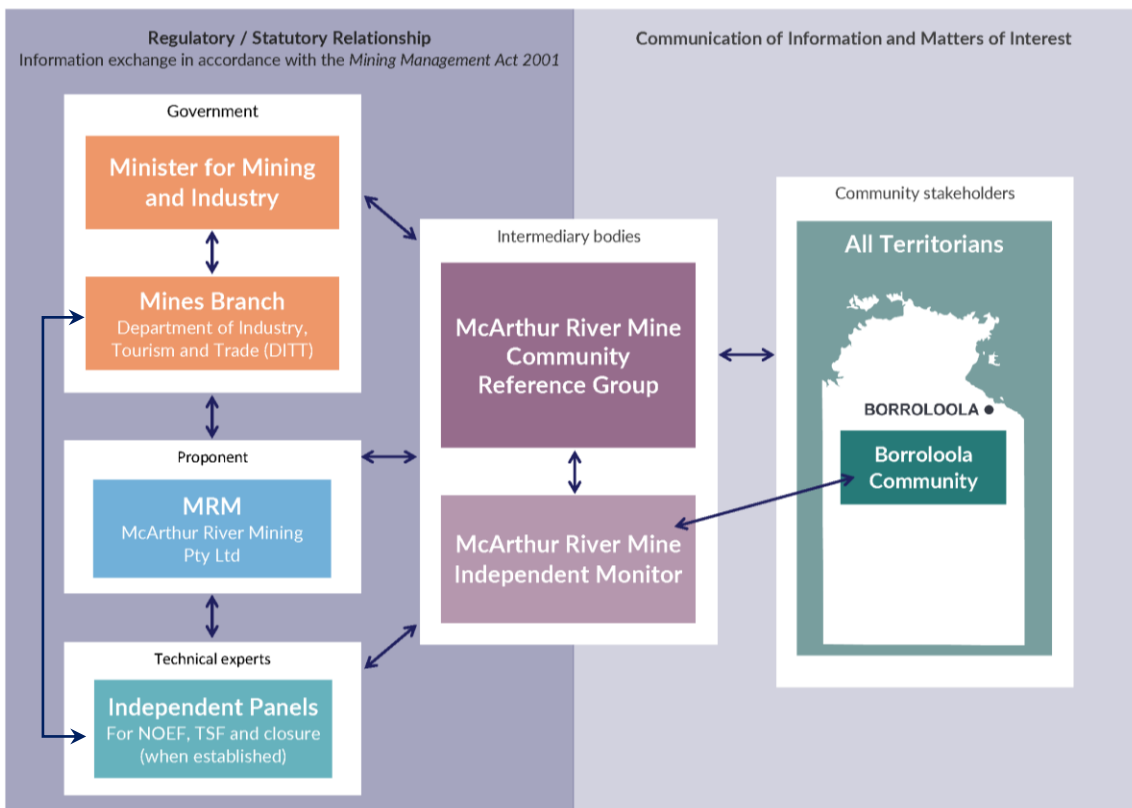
Regulatory / Statutory Relationship
Information exchange in accordance with the Mining Management Act 2001

Communication of Information and Matters of Interest

Government

Minister for Mining and Industry

Mines Branch
Department of Industry, Tourism and Trade (DITT)

Proponent

MRM
McArthur River Mining Pty Ltd

Technical experts

Independent Panels
For NOEF, TSF and closure (when established)

Intermediary bodies

McArthur River Mine Community Reference Group

McArthur River Mine Independent Monitor

Community stakeholders

All Territorians

BORROLOOLA

Borroloola Community